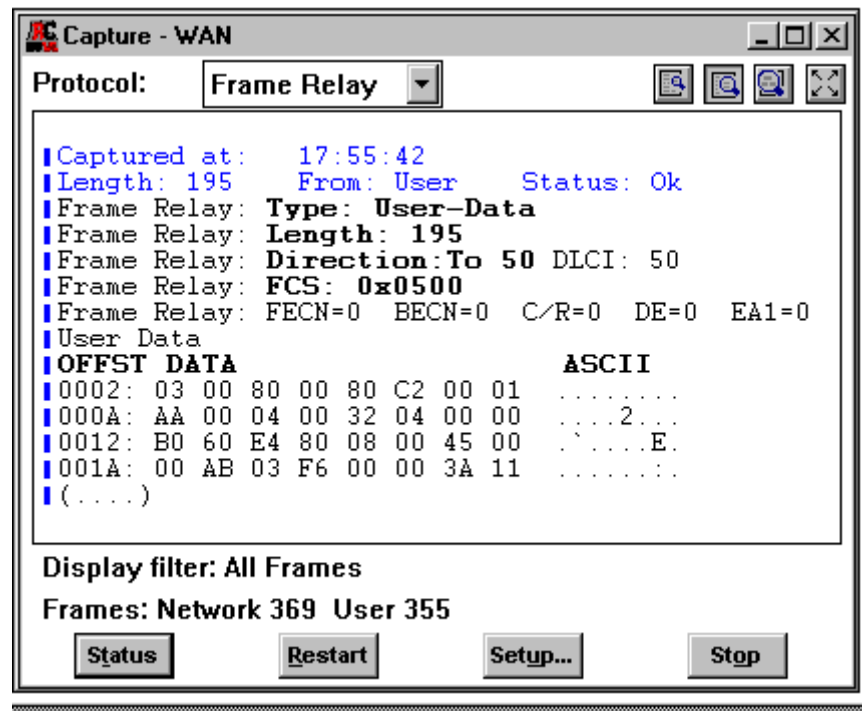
Capture - WAN

Protocol: Frame Relay

Captured at: 17:55:42
Length: 195 From: User Status: Ok
Frame Relay: Type: User-Data
Frame Relay: Length: 195
Frame Relay: Direction:To 50 DLCI: 50
Frame Relay: FCS: 0x0500
Frame Relay: FECN=0 BECN=0 C/R=0 DE=0 EA1=0
User Data
OFFST DATA ASCII
0002: 03 00 80 00 80 C2 00 01 ........
000A: AA 00 04 00 32 04 00 00 ....2...
0012: B0 60 E4 80 08 00 45 00 .`....E.
001A: 00 AB 03 F6 00 00 3A 11 ......:.
(....)

Display filter: All Frames

Frames: Network 369 User 355

Status Restart Setup... Stop